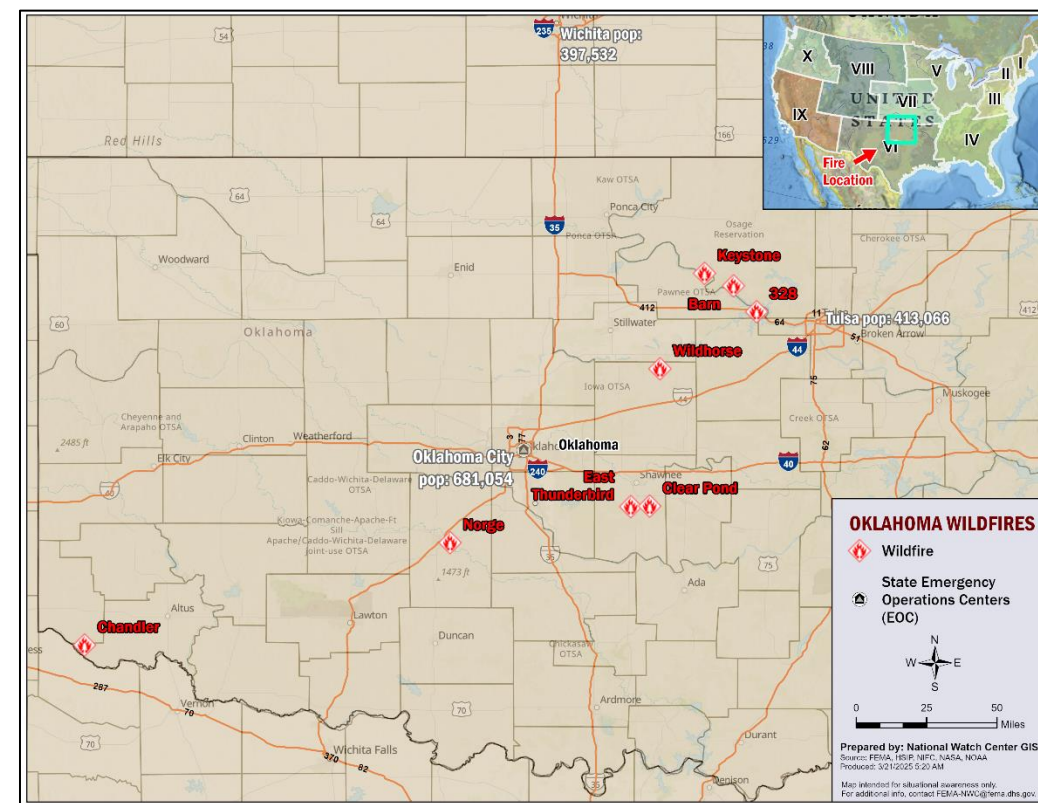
235 Wichita pop: 397,532

54

Red Hills

166

X
VIII
V
II
I
IX
VII
III
VI
IV
UNITED STATES
Fire Location

64

64

Kaw OTSA

Ponca City

35

Ponca OTSA

Osage Reservation

Cherokee OTSA

Woodward

Enid

Keystone

Pawnee OTSA

328

412

Barn

64

11

Tulsa pop: 413,066

412

60

Oklahoma

Stillwater

Broken Arrow

51

44

Wildhorse

Iowa OTSA

64

75

Muskogee

Cheyenne and Arapaho OTSA

Creek OTSA

2485 ft

Clinton

Weatherford

3

Oklahoma

62

Elk City

Oklahoma City pop: 681,054

240

40

Caddo-Wichita-Delaware OTSA

Shawnee

East Thunderbird

Clear Pond

Kiowa-Comanche-Apache-Ft Sill Apache/Caddo-Wichita-Delaware Joint-use OTSA

Norge

35

1473 ft

75

Ada

Altus

Lawton

Chandler

Duncan

Chickasaw OTSA

287

Vernon

70

70

Ardmore

70

Durant

Wichita Falls

370

82

Denison

OKLAHOMA WILDFIRES

Wildfire

State Emergency Operations Centers (EOC)

N
W
E
S

0 25 50 Miles

Prepared by: National Watch Center GIS
Source: FEMA, HSIP, NIFC, NASA, NOAA
Produced: 3/21/2025 5:20 AM

Map intended for situational awareness only.
For additional info, contact FEMA-NWC@fema.dhs.gov.